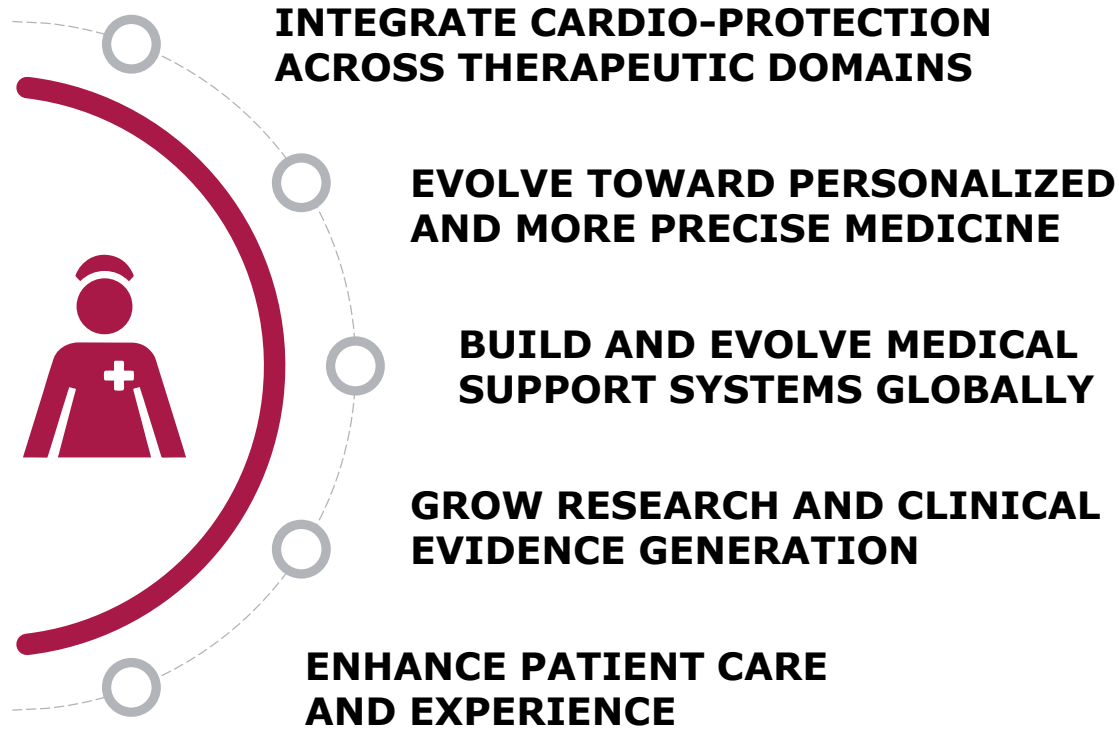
INTEGRATE CARDIO-PROTECTION ACROSS THERAPEUTIC DOMAINS

EVOLVE TOWARD PERSONALIZED AND MORE PRECISE MEDICINE

BUILD AND EVOLVE MEDICAL SUPPORT SYSTEMS GLOBALLY

GROW RESEARCH AND CLINICAL EVIDENCE GENERATION

ENHANCE PATIENT CARE AND EXPERIENCE